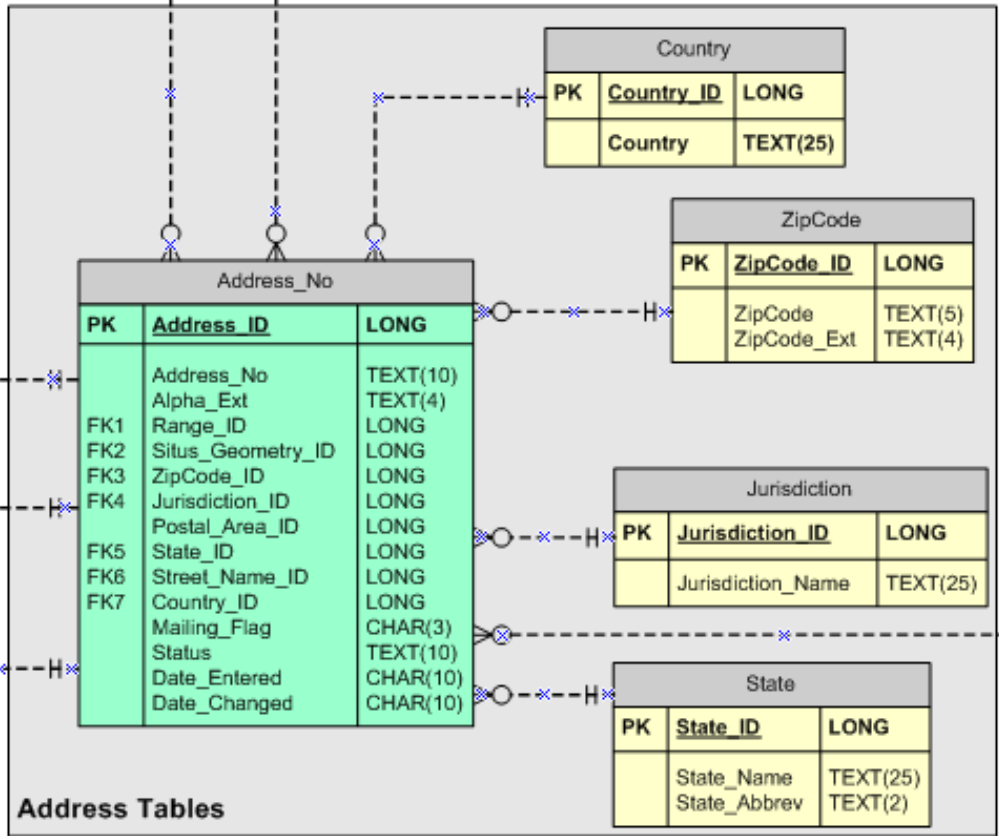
Country

| PK | Country_ID | LONG |
|---|---|---|
| | Country | TEXT(25) |

ZipCode

| PK | ZipCode_ID | LONG |
|---|---|---|
| | ZipCode<br>ZipCode_Ext | TEXT(5)<br>TEXT(4) |

Address_No

| PK | Address_ID | LONG |
|---|---|---|
| <br><br>FK1<br>FK2<br>FK3<br>FK4<br><br>FK5<br>FK6<br>FK7 | Address_No<br>Alpha_Ext<br>Range_ID<br>Situs_Geometry_ID<br>ZipCode_ID<br>Jurisdiction_ID<br>Postal_Area_ID<br>State_ID<br>Street_Name_ID<br>Country_ID<br>Mailing_Flag<br>Status<br>Date_Entered<br>Date_Changed | TEXT(10)<br>TEXT(4)<br>LONG<br>LONG<br>LONG<br>LONG<br>LONG<br>LONG<br>LONG<br>LONG<br>CHAR(3)<br>TEXT(10)<br>CHAR(10)<br>CHAR(10) |

Jurisdiction

| PK | Jurisdiction_ID | LONG |
|---|---|---|
| | Jurisdiction_Name | TEXT(25) |

State

| PK | State_ID | LONG |
|---|---|---|
| | State_Name<br>State_Abbrev | TEXT(25)<br>TEXT(2) |

Address Tables